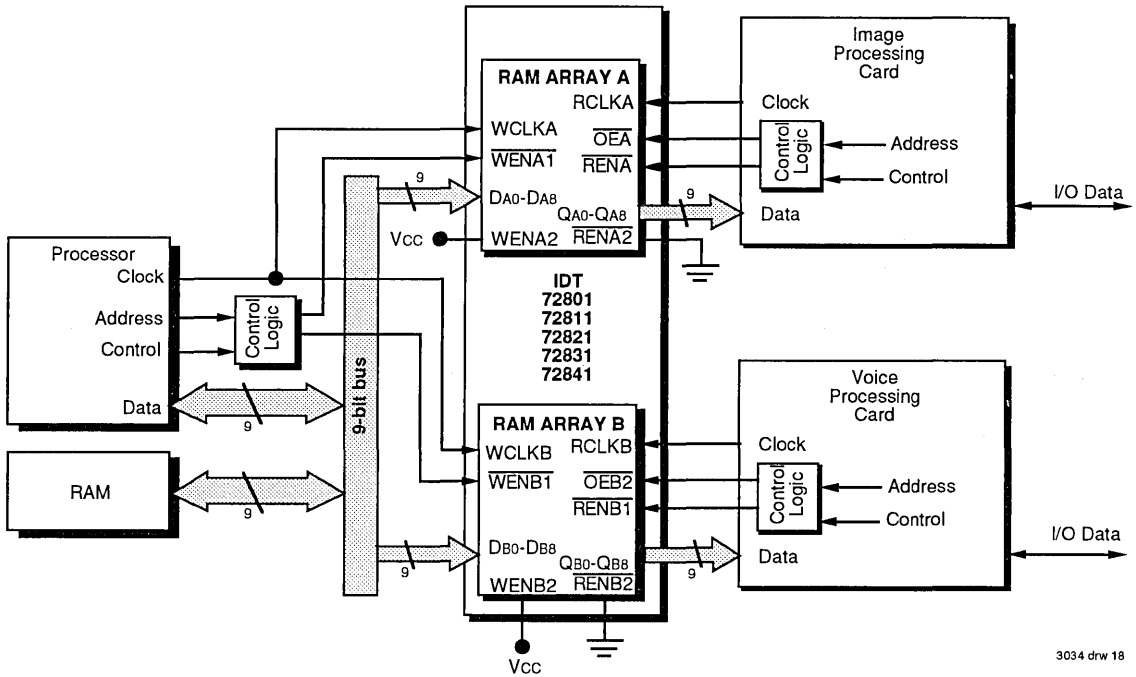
RAM ARRAY A
RCLKA
WCLKA
$\overline{OEA}$
$\overline{WENA1}$
$\overline{RENA}$
9
DA0-DA8
QA0-QA8
9
VCC
WENA2
$\overline{RENA2}$

Image Processing Card
Clock
Control Logic
Address
Control
I/O Data
Data

Processor
Clock
Address
Control
Control Logic
Data
9

RAM
9

9-bit bus

IDT
72801
72811
72821
72831
72841

RAM ARRAY B
WCLKB
RCLKB
$\overline{WENB1}$
$\overline{OEB2}$
$\overline{RENB1}$
DB0-DB8
9
QB0-QB8
$\overline{RENB2}$
WENB2
9
VCC

Voice Processing Card
Clock
Control Logic
Address
Control
I/O Data
Data

3034 drw 18